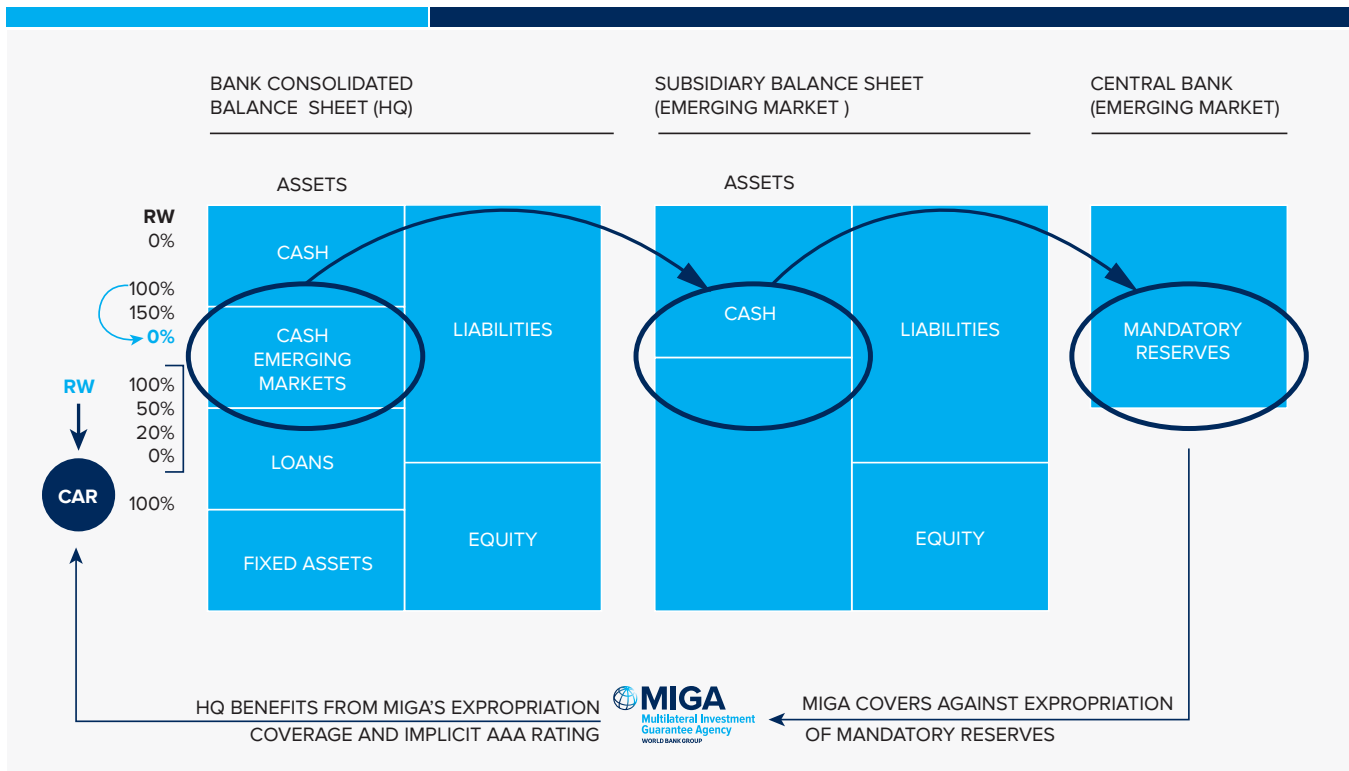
BANK CONSOLIDATED BALANCE SHEET (HQ)

SUBSIDIARY BALANCE SHEET (EMERGING MARKET )

CENTRAL BANK (EMERGING MARKET)

ASSETS

ASSETS

RW
0%

100%
150%
0%

RW

100%
50%
20%
0%

CAR

100%

CASH

CASH EMERGING MARKETS

LOANS

FIXED ASSETS

LIABILITIES

EQUITY

CASH

LIABILITIES

EQUITY

MANDATORY RESERVES

HQ BENEFITS FROM MIGA'S EXPROPRIATION COVERAGE AND IMPLICIT AAA RATING

MIGA
Multilateral Investment Guarantee Agency
WORLD BANK GROUP

MIGA COVERS AGAINST EXPROPRIATION OF MANDATORY RESERVES